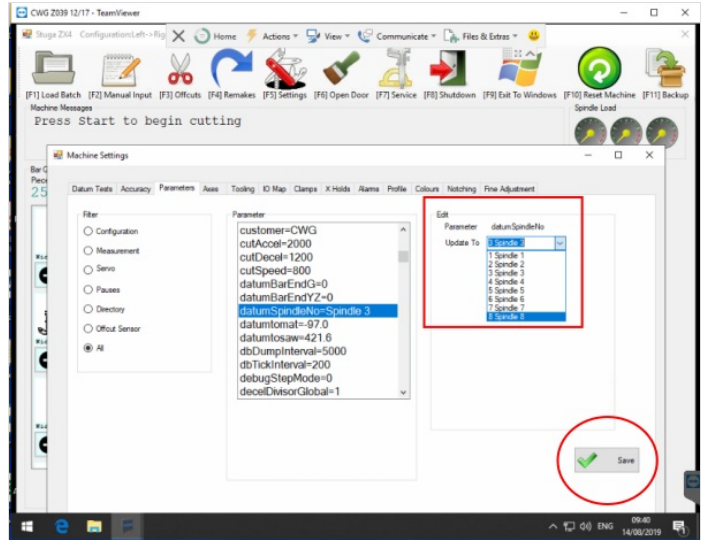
CWG Z039 12/17 - TeamViewer

Stuga ZX4 Configuration\Left->Rig

Home
Actions
View
Communicate
Files & Extras

[F1] Load Batch [F2] Manual Input [F3] Offcuts [F4] Remakes [F5] Settings [F6] Open Door [F7] Service [F8] Shutdown [F9] Exit To Windows [F10] Reset Machine [F11] Backup

Machine Messages
Press Start to begin cutting

Spindle Load

Bar C
Piece
25

Machine Settings

Datum Tests | Accuracy | Parameters | Axes | Tooling | IO Map | Clamps | X Holds | Alarms | Profile | Colours | Notching | Fine Adjustment

Filter
Configuration
Measurement
Servo
Pauses
Directory
Offcut Sensor
All

Parameter
customer=CWG
cutAccel=2000
cutDecel=1200
cutSpeed=800
datumBarEndG=0
datumBarEndYZ=0
datumSpindleNo=Spindle 3
datumtomat=-97.0
datumtosaw=421.6
dbDumpInterval=5000
dbTickInterval=200
debugStepMode=0
decelDivisorGlobal=1

Edit
Parameter datumSpindleNo
Update To 8 Spindle 8
1 Spindle 1
2 Spindle 2
3 Spindle 3
4 Spindle 4
5 Spindle 5
6 Spindle 6
7 Spindle 7
8 Spindle 8

Save

ENG 09:40 14/08/2019